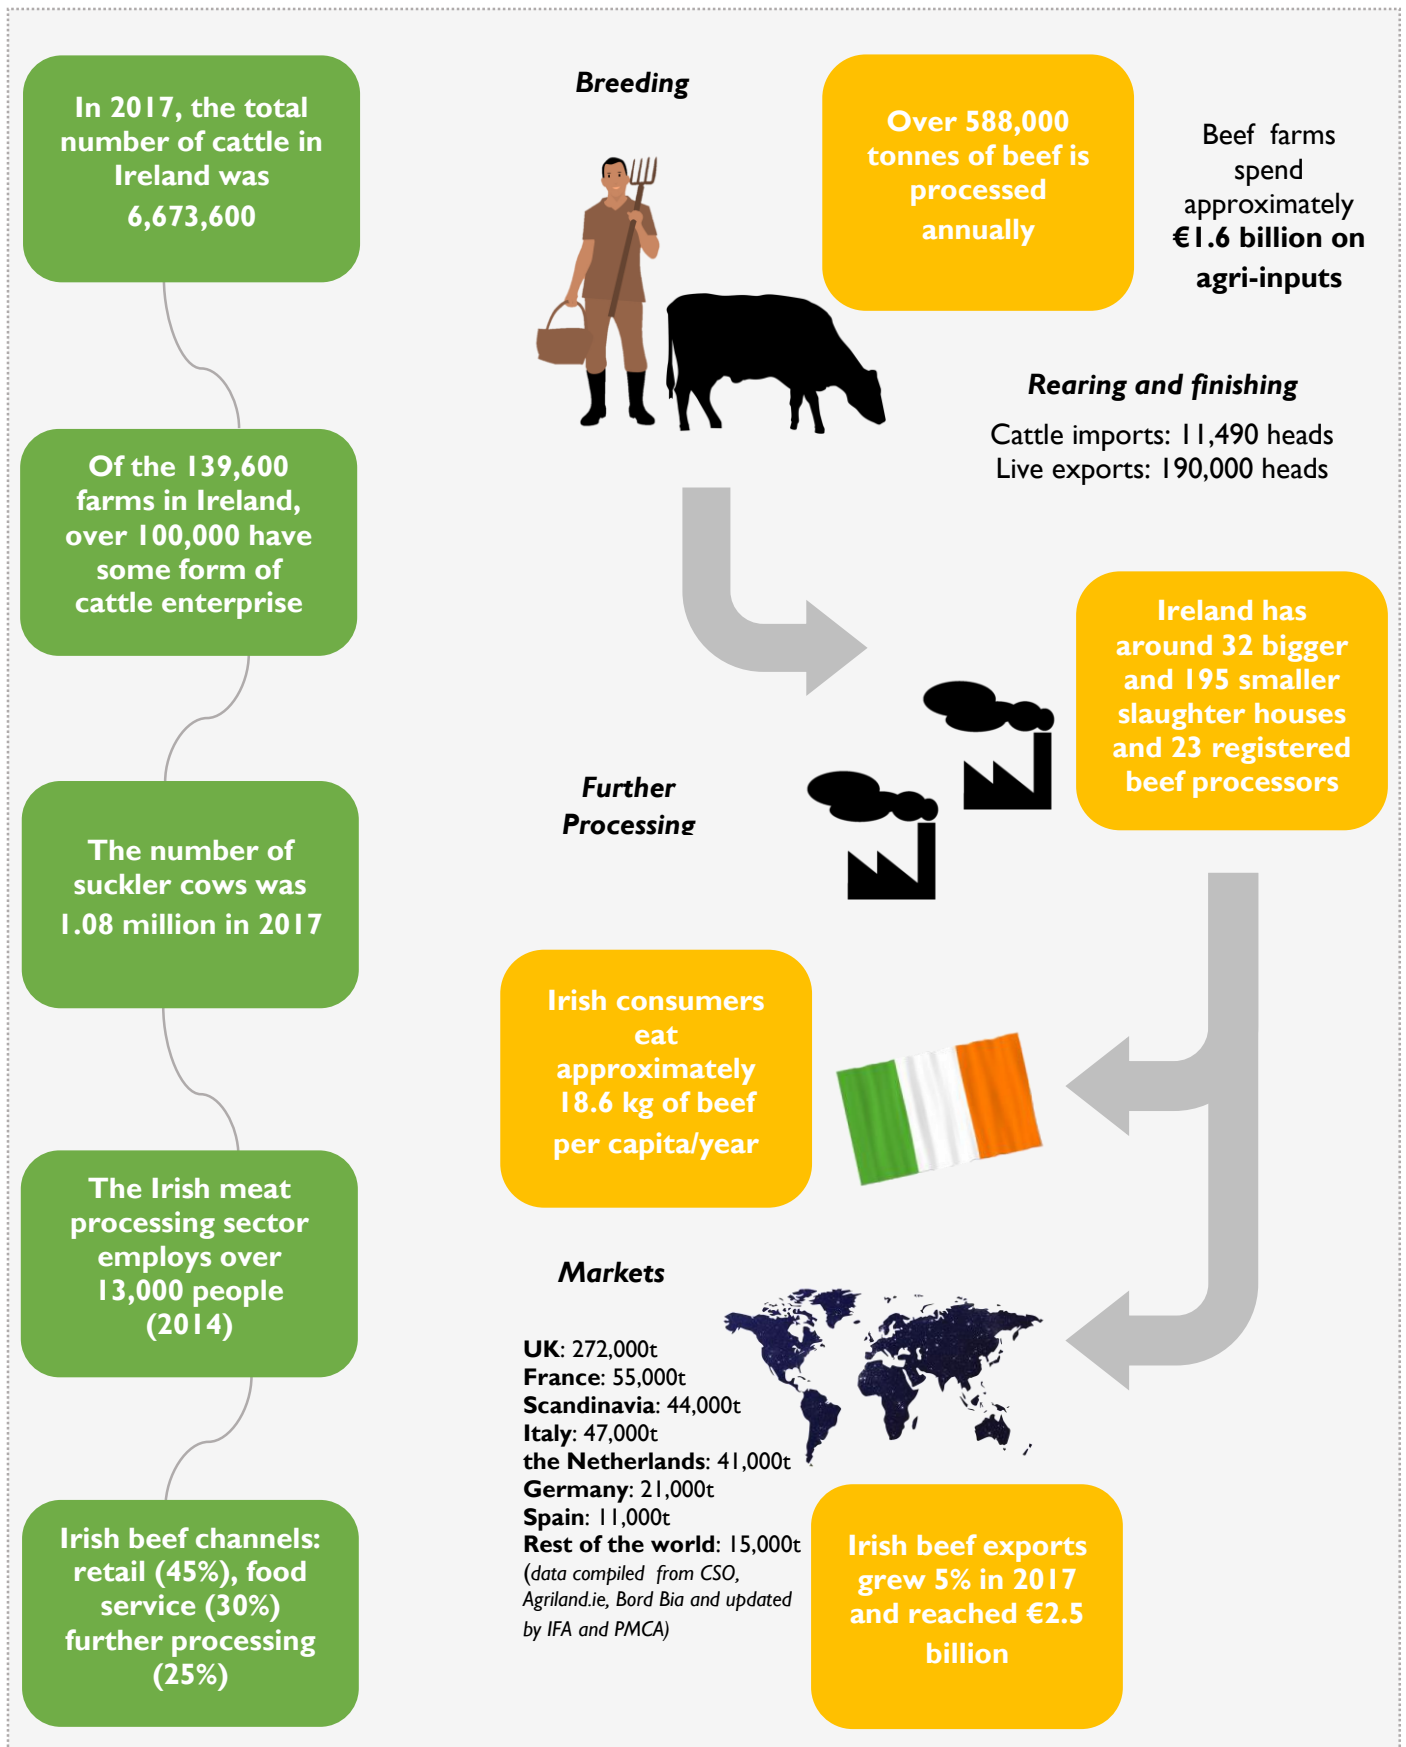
In 2017, the total number of cattle in Ireland was 6,673,600

Of the 139,600 farms in Ireland, over 100,000 have some form of cattle enterprise

The number of suckler cows was 1.08 million in 2017

The Irish meat processing sector employs over 13,000 people (2014)

Irish beef channels: retail (45%), food service (30%) further processing (25%)

Breeding

Over 588,000 tonnes of beef is processed annually

Beef farms spend approximately €1.6 billion on agri-inputs

Rearing and finishing

Cattle imports: 11,490 heads
Live exports: 190,000 heads

Ireland has around 32 bigger and 195 smaller slaughter houses and 23 registered beef processors

Further Processing

Irish consumers eat approximately 18.6 kg of beef per capita/year

Markets

UK: 272,000t
France: 55,000t
Scandinavia: 44,000t
Italy: 47,000t
the Netherlands: 41,000t
Germany: 21,000t
Spain: 11,000t
Rest of the world: 15,000t
(data compiled from CSO, Agriland.ie, Bord Bia and updated by IFA and PMCA)

Irish beef exports grew 5% in 2017 and reached €2.5 billion